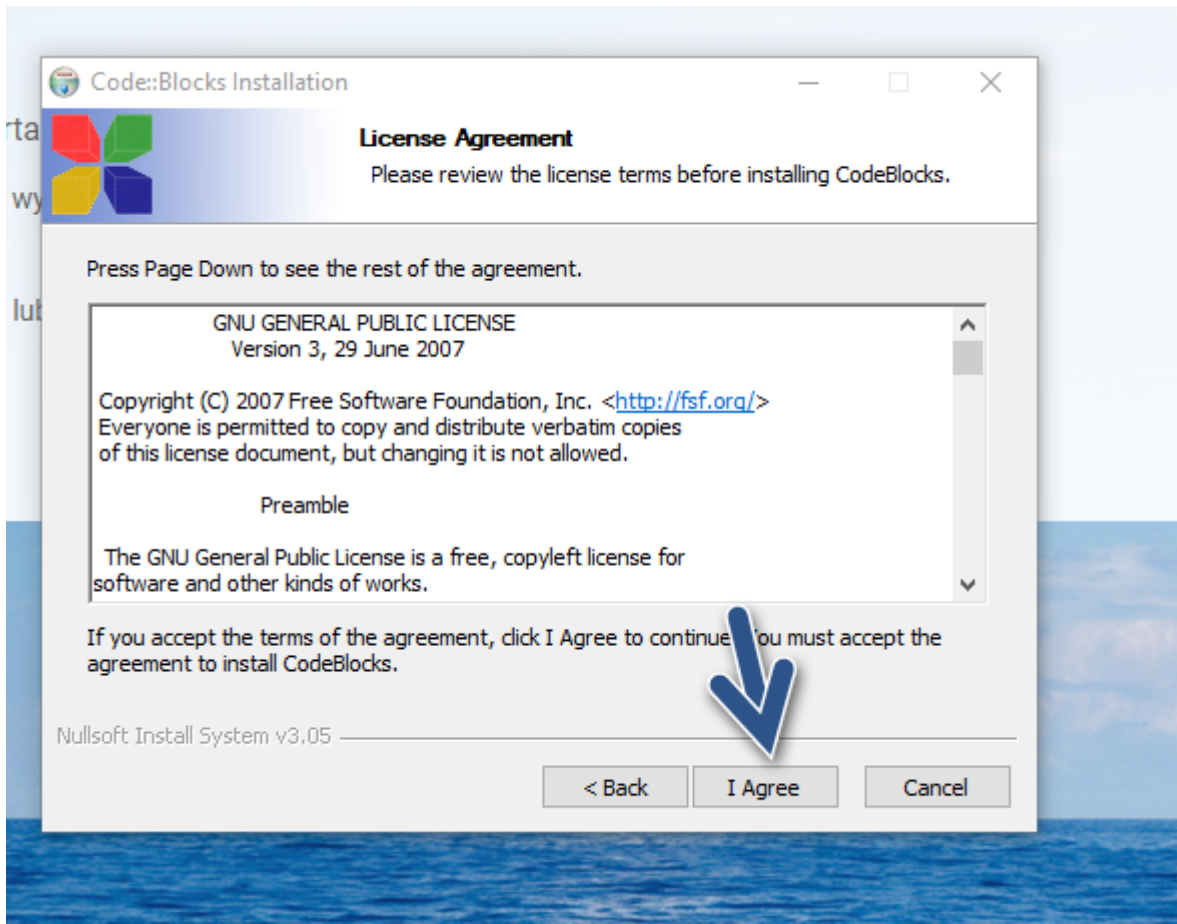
rta
wy
lub

Code::Blocks Installation

License Agreement
Please review the license terms before installing CodeBlocks.

Press Page Down to see the rest of the agreement.

GNU GENERAL PUBLIC LICENSE
Version 3, 29 June 2007

Copyright (C) 2007 Free Software Foundation, Inc. <http://fsf.org/>
Everyone is permitted to copy and distribute verbatim copies of this license document, but changing it is not allowed.

Preamble

The GNU General Public License is a free, copyleft license for software and other kinds of works.

If you accept the terms of the agreement, click I Agree to continue. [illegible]ou must accept the agreement to install CodeBlocks.

Nullsoft Install System v3.05

< Back
I Agree
Cancel